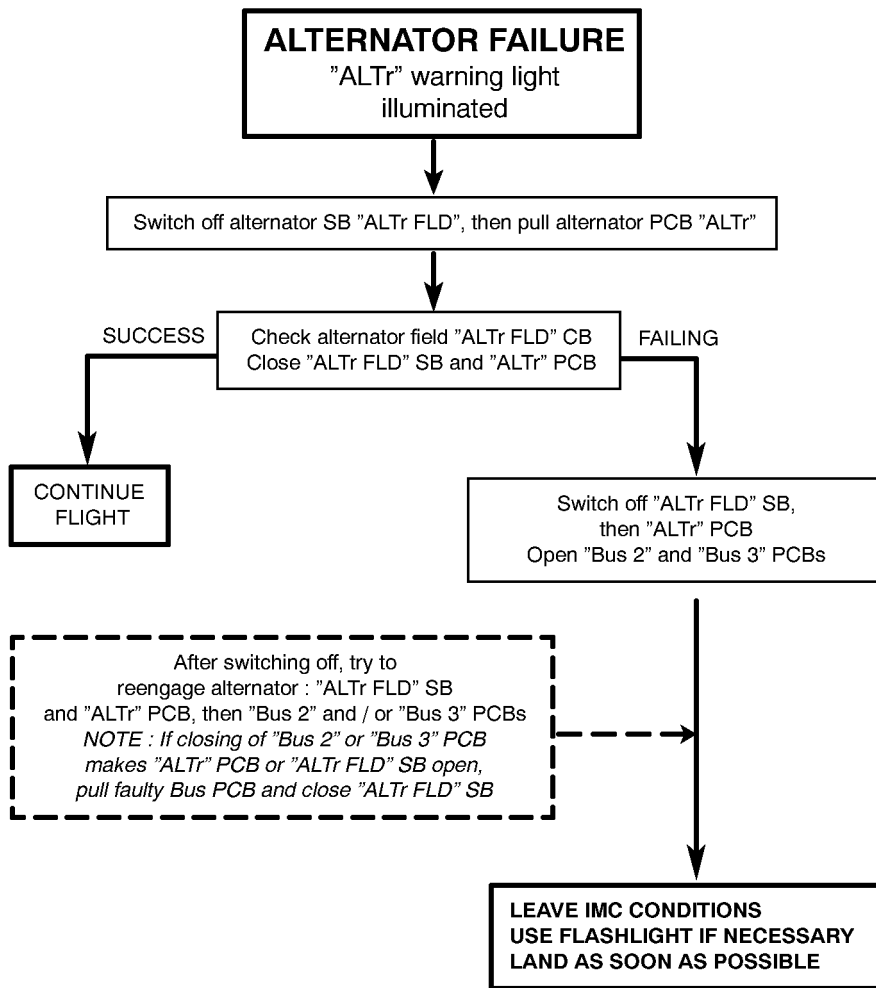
ALTERNATOR FAILURE
”ALTr” warning light illuminated

Switch off alternator SB ”ALTr FLD”, then pull alternator PCB ”ALTr”

SUCCESS

Check alternator field ”ALTr FLD” CB
Close ”ALTr FLD” SB and ”ALTr” PCB

FAILING

CONTINUE FLIGHT

Switch off ”ALTr FLD” SB, then ”ALTr” PCB
Open ”Bus 2” and ”Bus 3” PCBs

After switching off, try to reengage alternator : ”ALTr FLD” SB and ”ALTr” PCB, then ”Bus 2” and / or ”Bus 3” PCBs
NOTE : If closing of ”Bus 2” or ”Bus 3” PCB makes ”ALTr” PCB or ”ALTr FLD” SB open, pull faulty Bus PCB and close ”ALTr FLD” SB

LEAVE IMC CONDITIONS
USE FLASHLIGHT IF NECESSARY
LAND AS SOON AS POSSIBLE